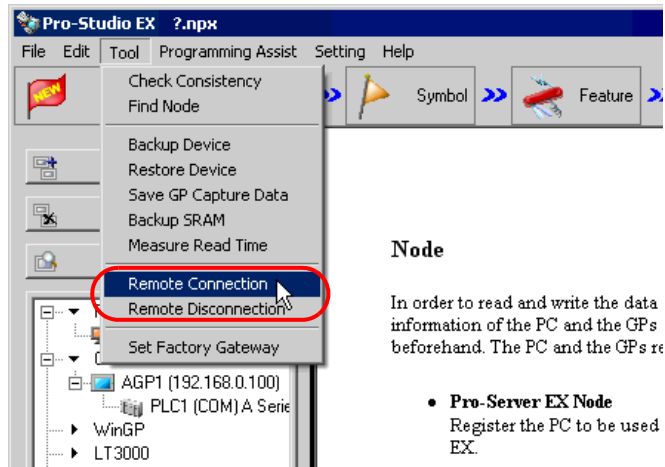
Pro-Studio EX ?.npx

File Edit Tool Programming Assist Setting Help

Check Consistency
Find Node

Backup Device
Restore Device
Save GP Capture Data
Backup SRAM
Measure Read Time

Remote Connection
Remote Disconnection

Set Factory Gateway

Symbol Feature

AGP1 (192.168.0.100)
PLC1 (COM) A Serie
WinGP
LT3000

Node

In order to read and write the data information of the PC and the GPs beforehand. The PC and the GPs re

• Pro-Server EX Node
Register the PC to be used EX.